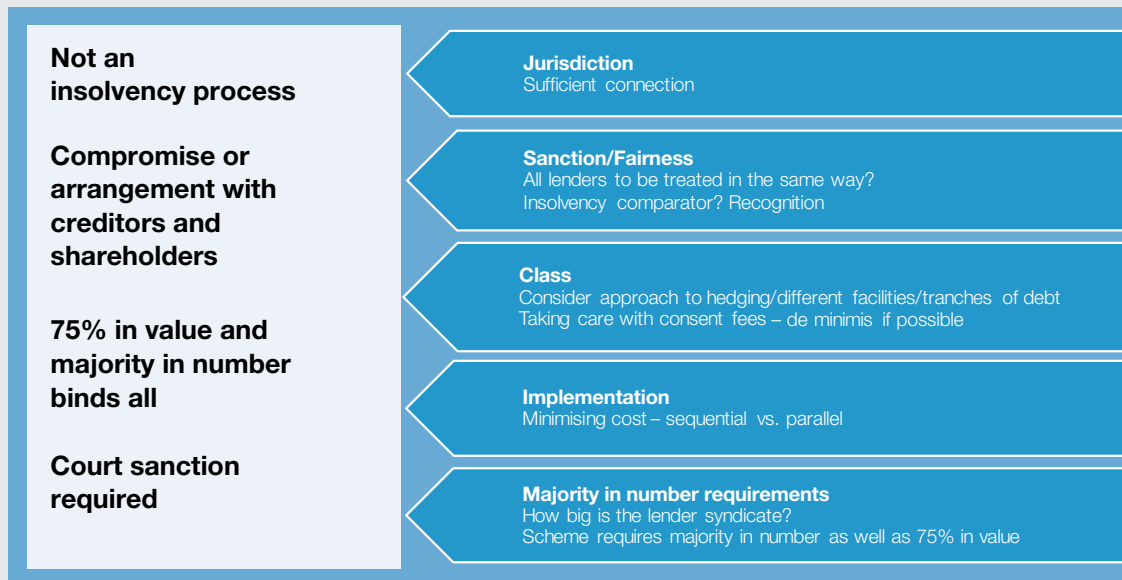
Not an insolvency process

Compromise or arrangement with creditors and shareholders

75% in value and majority in number binds all

Court sanction required

Jurisdiction
Sufficient connection

Sanction/Fairness
All lenders to be treated in the same way?
Insolvency comparator? Recognition

Class
Consider approach to hedging/different facilities/tranches of debt
Taking care with consent fees – de minimis if possible

Implementation
Minimising cost – sequential vs. parallel

Majority in number requirements
How big is the lender syndicate?
Scheme requires majority in number as well as 75% in value